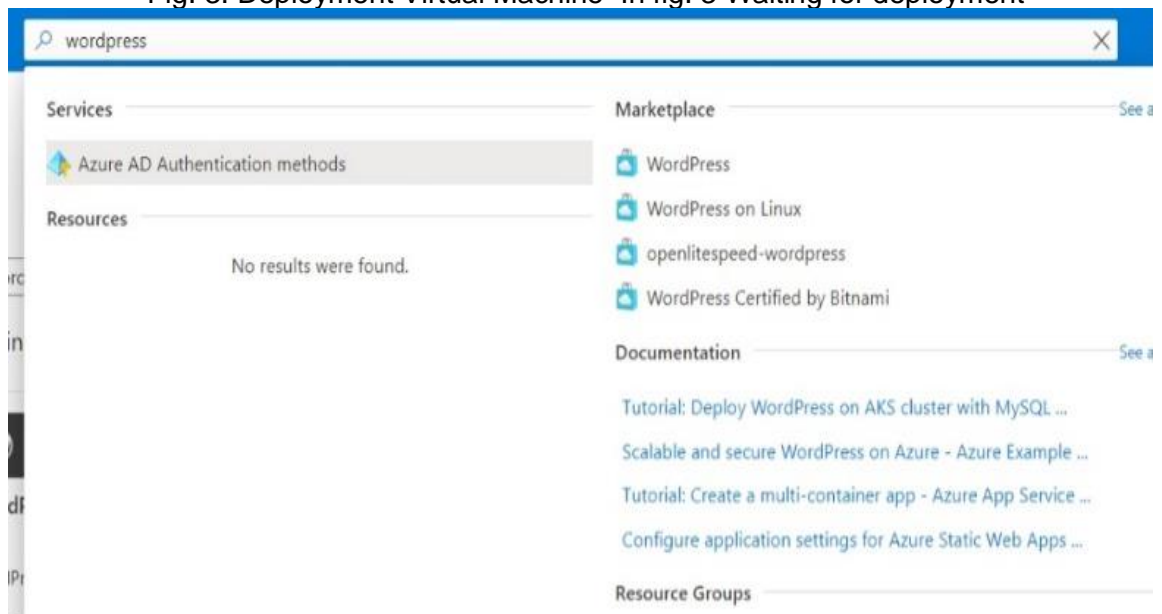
Fig. 8: Deployment Virtual Machine In fig. 9 Waiting for deployment

wordpress

Services

Azure AD Authentication methods

Resources

No results were found.

Marketplace

See a

WordPress

WordPress on Linux

openlitespeed-wordpress

WordPress Certified by Bitnami

Documentation

See a

Tutorial: Deploy WordPress on AKS cluster with MySQL ...

Scalable and secure WordPress on Azure - Azure Example ...

Tutorial: Create a multi-container app - Azure App Service ...

Configure application settings for Azure Static Web Apps ...

Resource Groups

rc

in

dF

IP